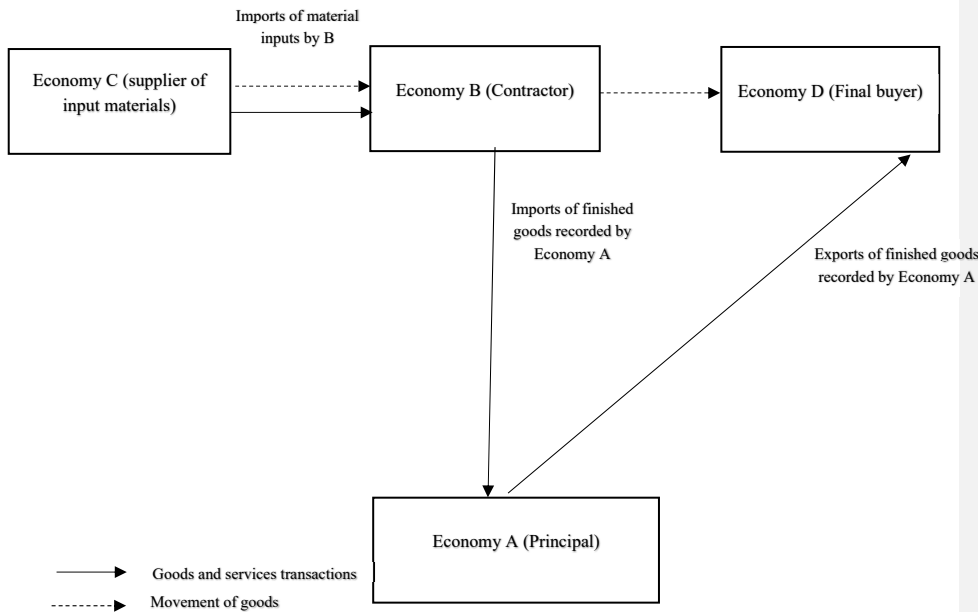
Imports of material inputs by B

Economy C (supplier of input materials)

Economy B (Contractor)

Economy D (Final buyer)

Imports of finished goods recorded by Economy A

Exports of finished goods recorded by Economy A

Economy A (Principal)

Goods and services transactions

Movement of goods